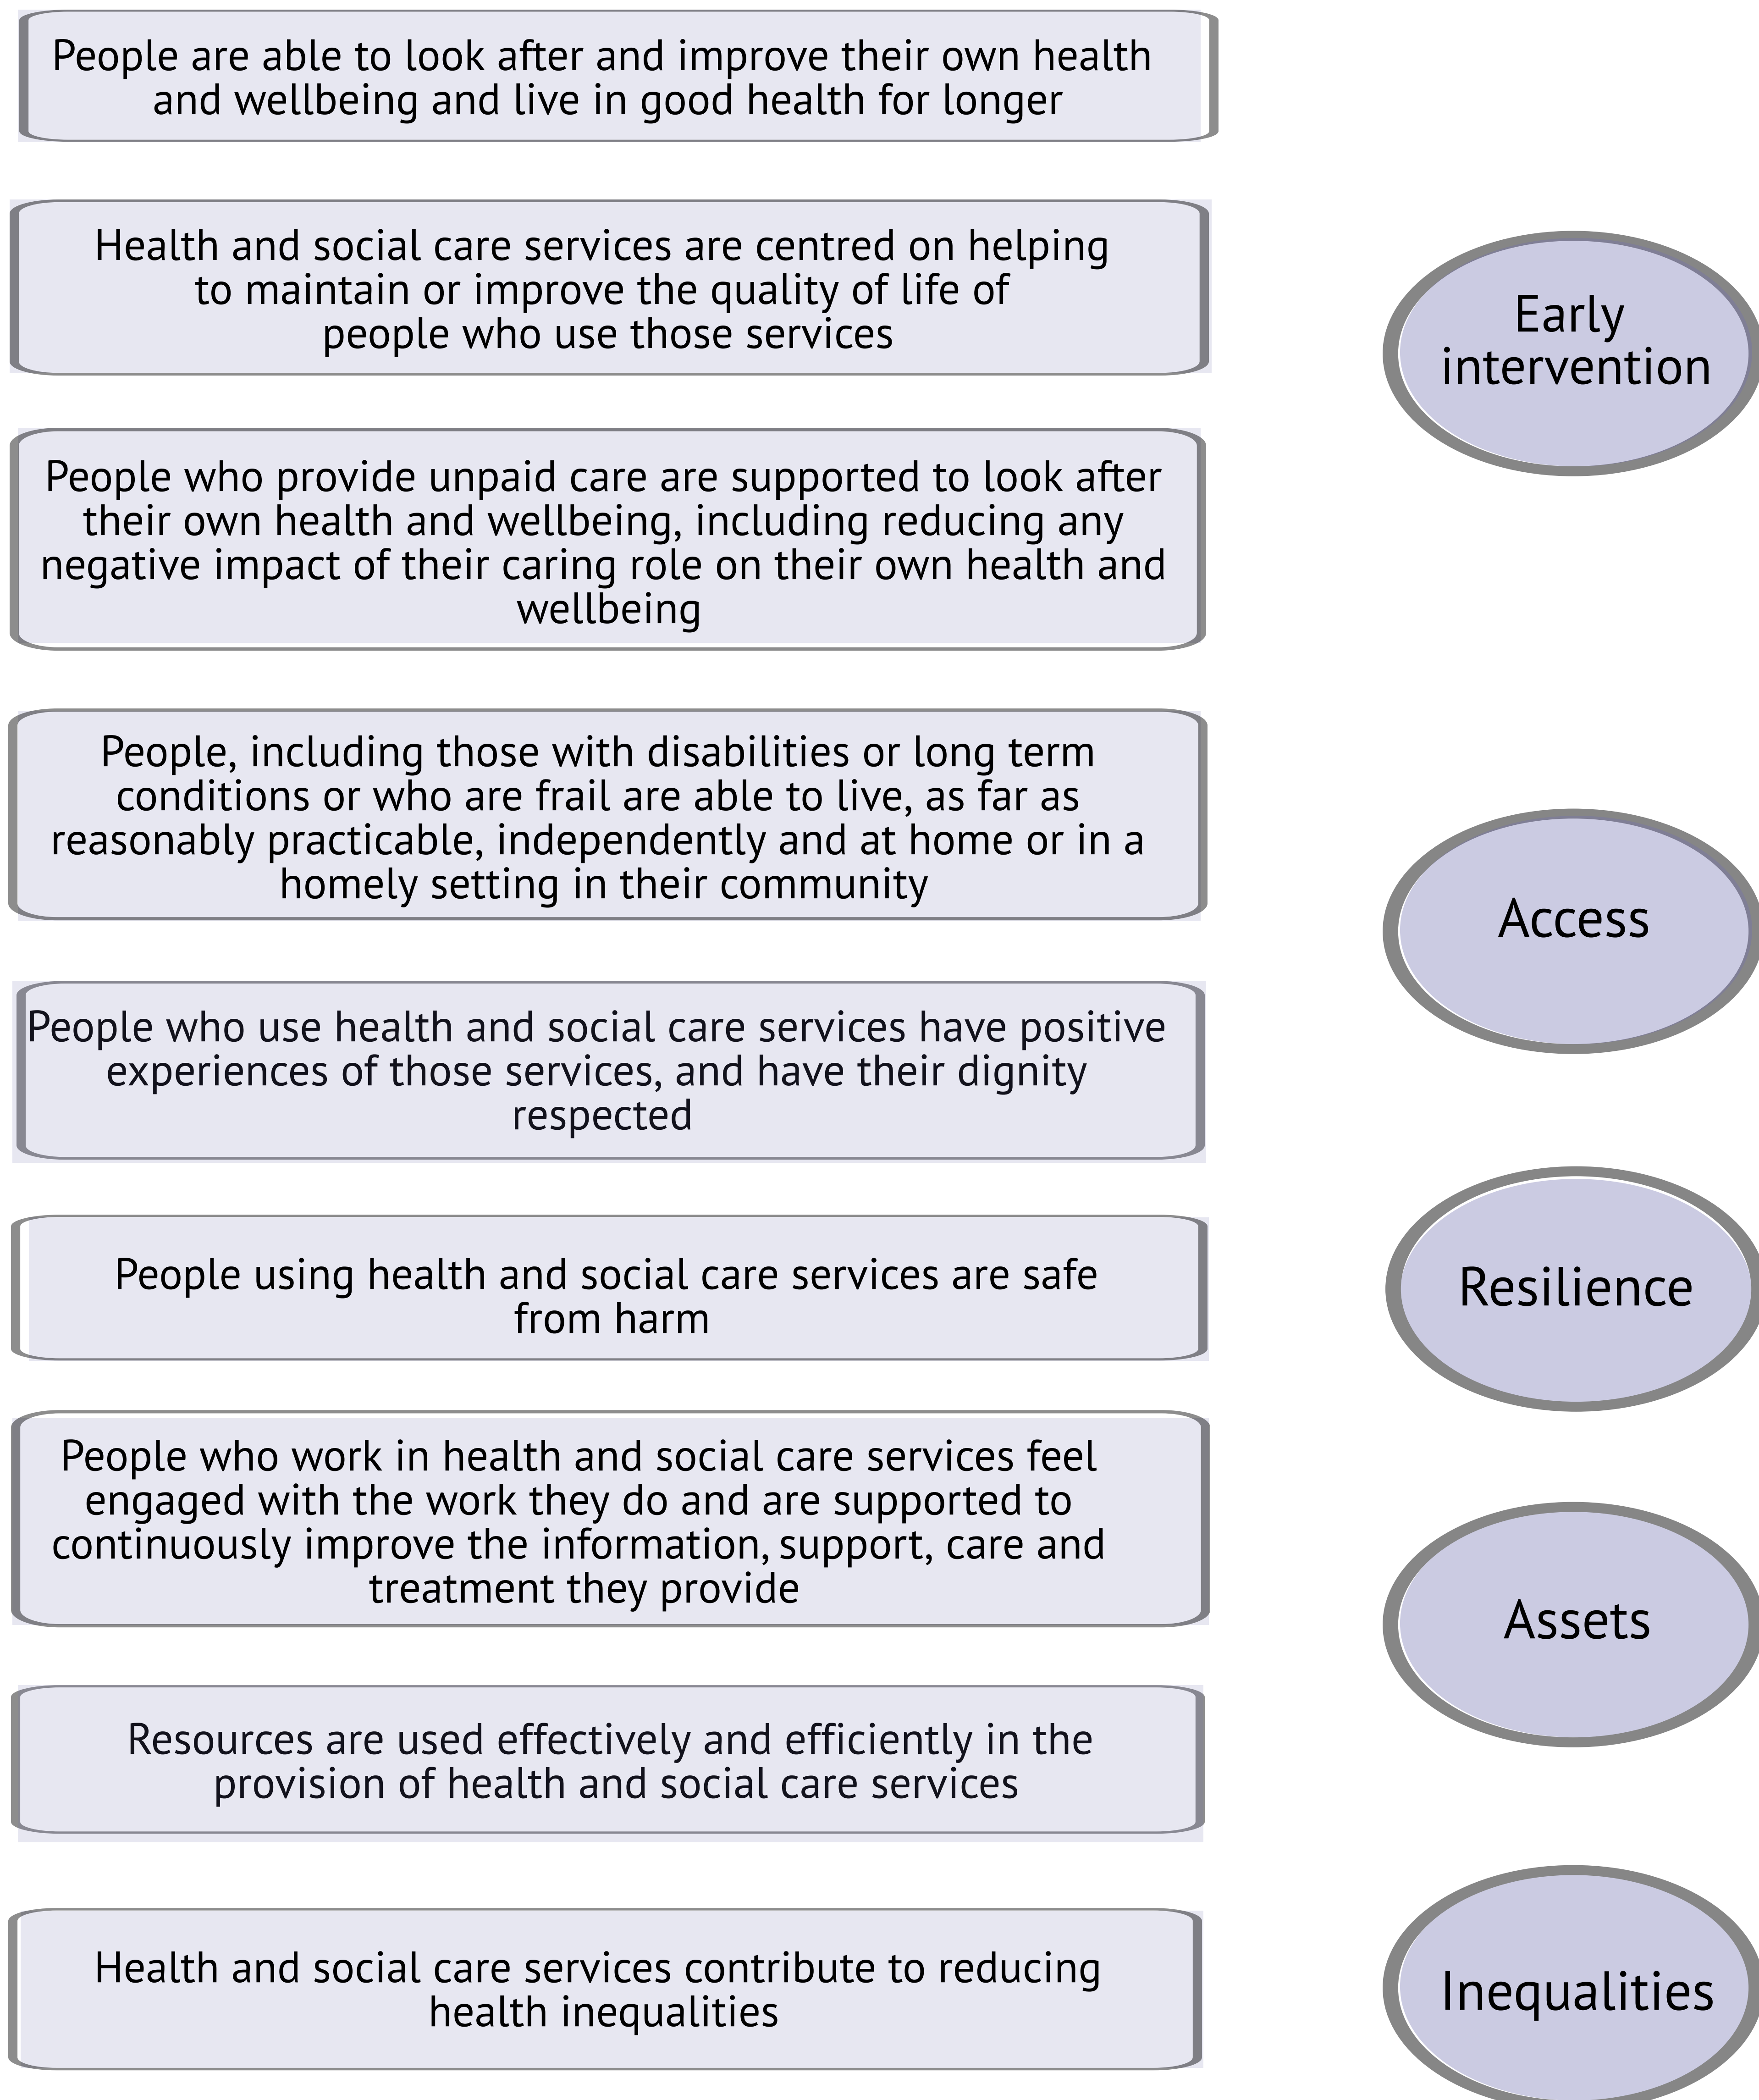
People are able to look after and improve their own health and wellbeing and live in good health for longer

Health and social care services are centred on helping to maintain or improve the quality of life of people who use those services

Early intervention

People who provide unpaid care are supported to look after their own health and wellbeing, including reducing any negative impact of their caring role on their own health and wellbeing

People, including those with disabilities or long term conditions or who are frail are able to live, as far as reasonably practicable, independently and at home or in a homely setting in their community

Access

People who use health and social care services have positive experiences of those services, and have their dignity respected

People using health and social care services are safe from harm

Resilience

People who work in health and social care services feel engaged with the work they do and are supported to continuously improve the information, support, care and treatment they provide

Assets

Resources are used effectively and efficiently in the provision of health and social care services

Health and social care services contribute to reducing health inequalities

Inequalities